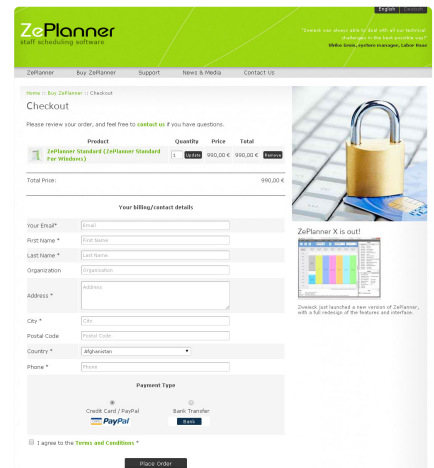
English Français

ZePlanner
staff scheduling software

"Zedeck can always able to deal with all our technical challenges in the best possible way"
Melisa Green, systems manager, Labor Hose

ZePlanner Buy ZePlanner Support News & Media Contact Us

Home :: Buy ZePlanner :: Checkout

Checkout

Please review your order, and feel free to contact us if you have questions.

| Product | Quantity | Price | Total | |
|---|---|---|---|---|
| ZePlanner Standard (ZePlanner Standard For Windows) | 1 Update | 990,00 € | 990,00 € | Remove |

Total Price: 990,00 €

Your billing/contact details

Your Email* Email
First Name * First Name
Last Name * Last Name
Organization Organization
Address * Address
City * City
Postal Code Postal Code
Country * Afghanistan
Phone * Phone

Payment Type

Credit Card / PayPal PayPal
Bank Transfer Bank

I agree to the Terms and Conditions *

Place Order

ZePlanner X is out!

Zedeck just launched a new version of ZePlanner, with a full redesign of the features and interface.